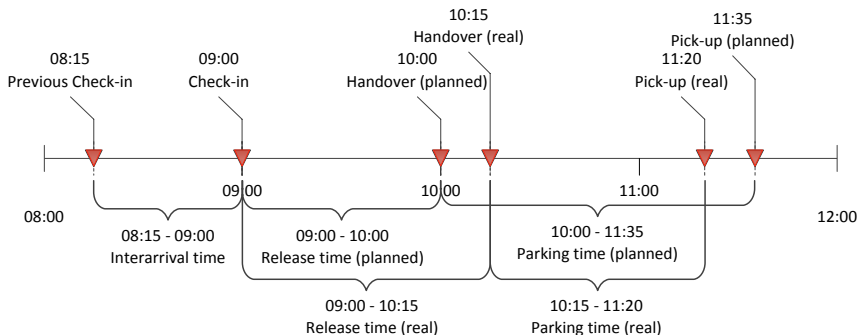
10:15
Handover (real)

11:35
Pick-up (planned)

08:15
Previous Check-in

09:00
Check-in

10:00
Handover (planned)

11:20
Pick-up (real)

08:00

09:00

10:00

11:00

12:00

08:15 - 09:00
Interarrival time

09:00 - 10:00
Release time (planned)

10:00 - 11:35
Parking time (planned)

09:00 - 10:15
Release time (real)

10:15 - 11:20
Parking time (real)